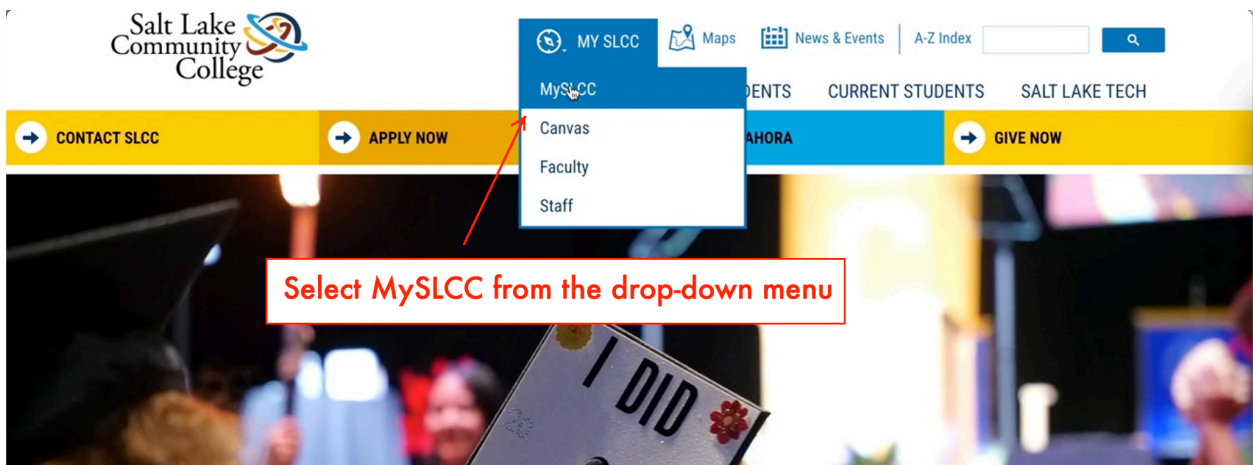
Salt Lake Community College

MY SLCC
Maps
News & Events
A-Z Index

MySLCC
Canvas
Faculty
Staff

DENTS
CURRENT STUDENTS
SALT LAKE TECH

CONTACT SLCC
APPLY NOW
AHORA
GIVE NOW

Select MySLCC from the drop-down menu

I DID